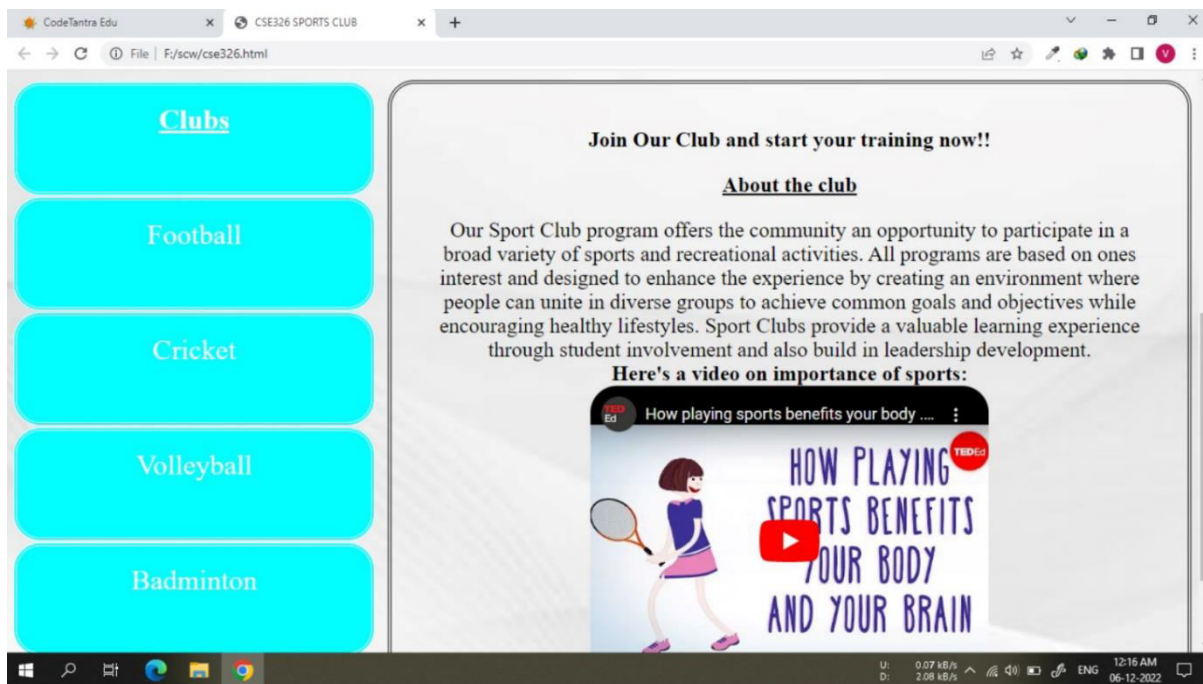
CodeTantra Edu
CSE326 SPORTS CLUB
File | F:/scw/cse326.html

Clubs

Football

Cricket

Volleyball

Badminton

Join Our Club and start your training now!!

About the club

Our Sport Club program offers the community an opportunity to participate in a broad variety of sports and recreational activities. All programs are based on ones interest and designed to enhance the experience by creating an environment where people can unite in diverse groups to achieve common goals and objectives while encouraging healthy lifestyles. Sport Clubs provide a valuable learning experience through student involvement and also build in leadership development.

Here's a video on importance of sports:

TED Ed
How playing sports benefits your body ....
TEDEd
HOW PLAYING SPORTS BENEFITS YOUR BODY AND YOUR BRAIN

U: 0.07 kB/s
D: 2.08 kB/s
ENG
12:16 AM
06-12-2022